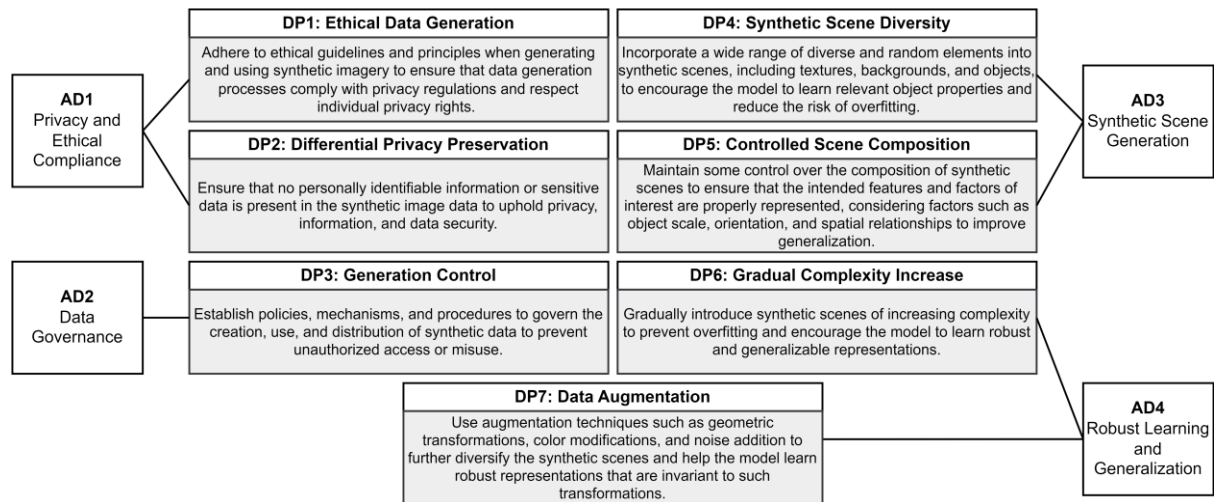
AD1
Privacy and Ethical Compliance

DP1: Ethical Data Generation
Adhere to ethical guidelines and principles when generating and using synthetic imagery to ensure that data generation processes comply with privacy regulations and respect individual privacy rights.

DP2: Differential Privacy Preservation
Ensure that no personally identifiable information or sensitive data is present in the synthetic image data to uphold privacy, information, and data security.

DP4: Synthetic Scene Diversity
Incorporate a wide range of diverse and random elements into synthetic scenes, including textures, backgrounds, and objects, to encourage the model to learn relevant object properties and reduce the risk of overfitting.

DP5: Controlled Scene Composition
Maintain some control over the composition of synthetic scenes to ensure that the intended features and factors of interest are properly represented, considering factors such as object scale, orientation, and spatial relationships to improve generalization.

AD3
Synthetic Scene Generation

AD2
Data Governance

DP3: Generation Control
Establish policies, mechanisms, and procedures to govern the creation, use, and distribution of synthetic data to prevent unauthorized access or misuse.

DP6: Gradual Complexity Increase
Gradually introduce synthetic scenes of increasing complexity to prevent overfitting and encourage the model to learn robust and generalizable representations.

DP7: Data Augmentation
Use augmentation techniques such as geometric transformations, color modifications, and noise addition to further diversify the synthetic scenes and help the model learn robust representations that are invariant to such transformations.

AD4
Robust Learning and Generalization